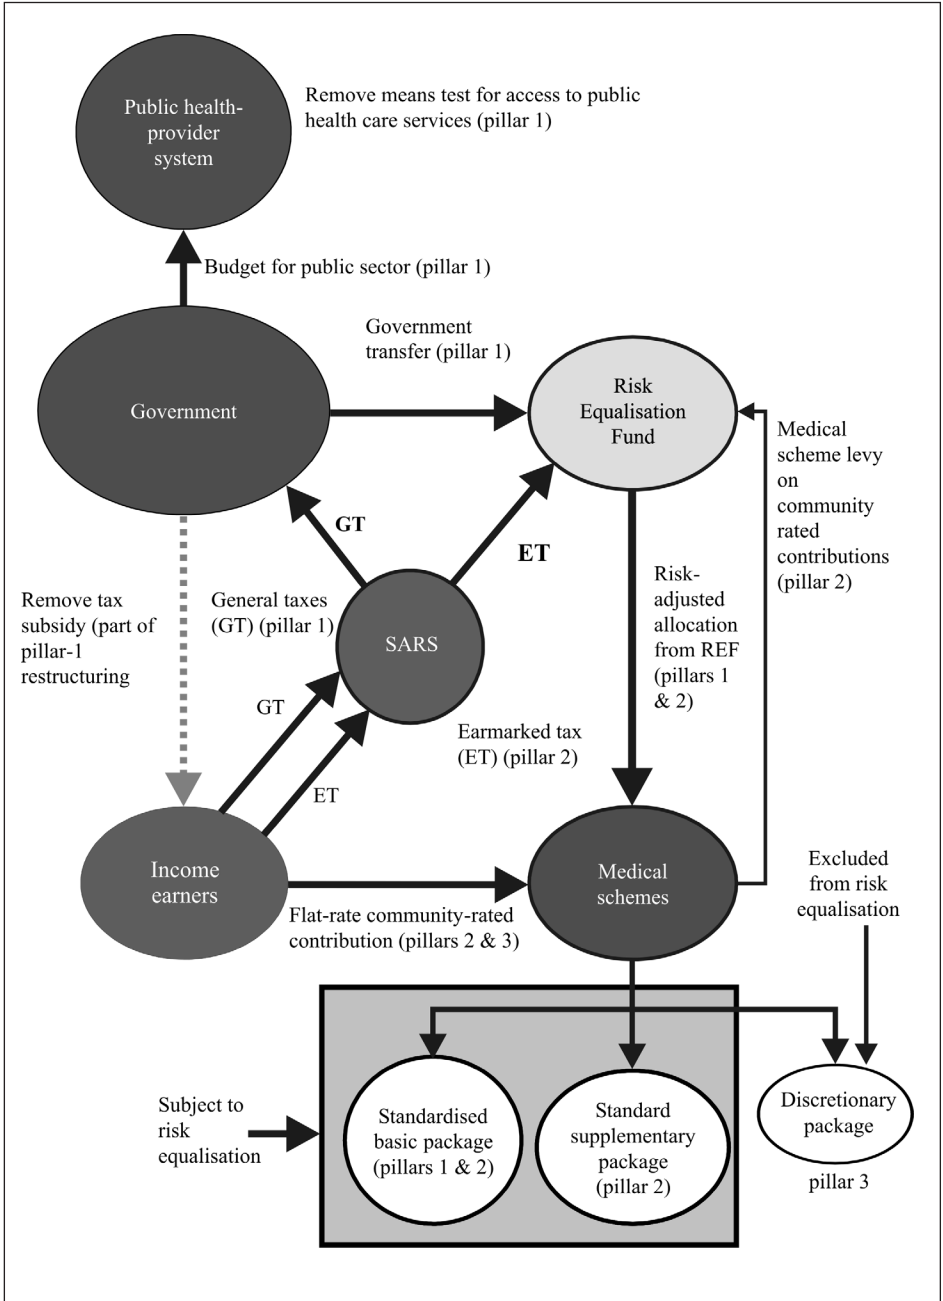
Public health-provider system

Remove means test for access to public health care services (pillar 1)

Budget for public sector (pillar 1)

Government transfer (pillar 1)

Government

Risk Equalisation Fund

Medical scheme levy on community rated contributions (pillar 2)

GT

ET

Remove tax subsidy (part of pillar-1 restructuring

General taxes (GT) (pillar 1)

SARS

Risk-adjusted allocation from REF (pillars 1 & 2)

GT

ET

Earmarked tax (ET) (pillar 2)

Income earners

Medical schemes

Excluded from risk equalisation

Flat-rate community-rated contribution (pillars 2 & 3)

Subject to risk equalisation

Standardised basic package (pillars 1 & 2)

Standard supplementary package (pillar 2)

Discretionary package

pillar 3